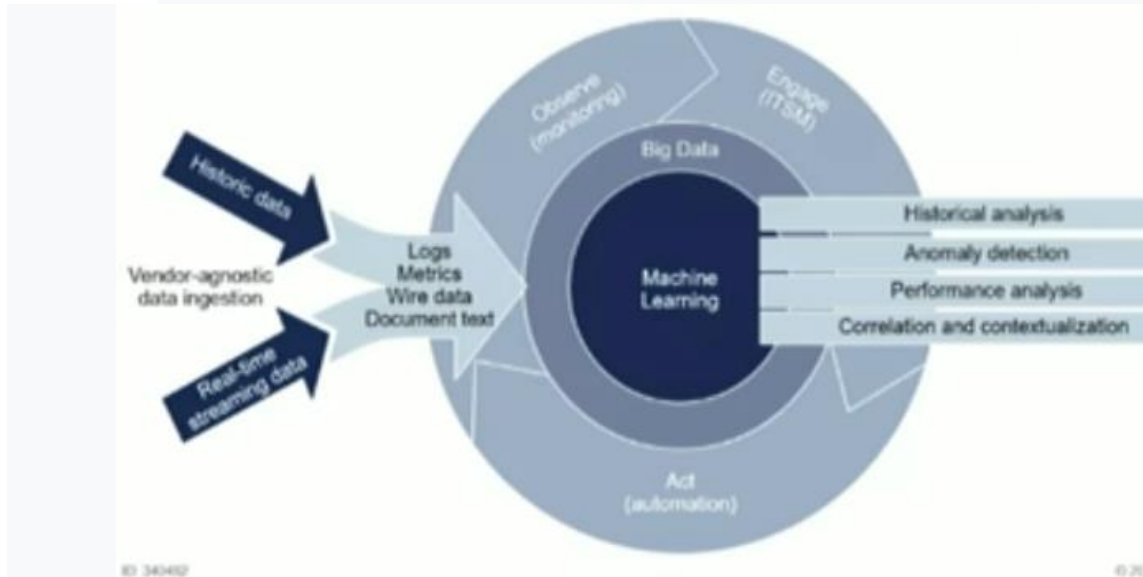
Observe (monitoring)

Engage (ITSM)

Big Data

Historic data

Vendor-agnostic data ingestion

Real-time streaming data

Logs
Metrics
Wire data
Document text

Machine Learning

Historical analysis

Anomaly detection

Performance analysis

Correlation and contextualization

Act (automation)

ID: 340492

© 20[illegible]